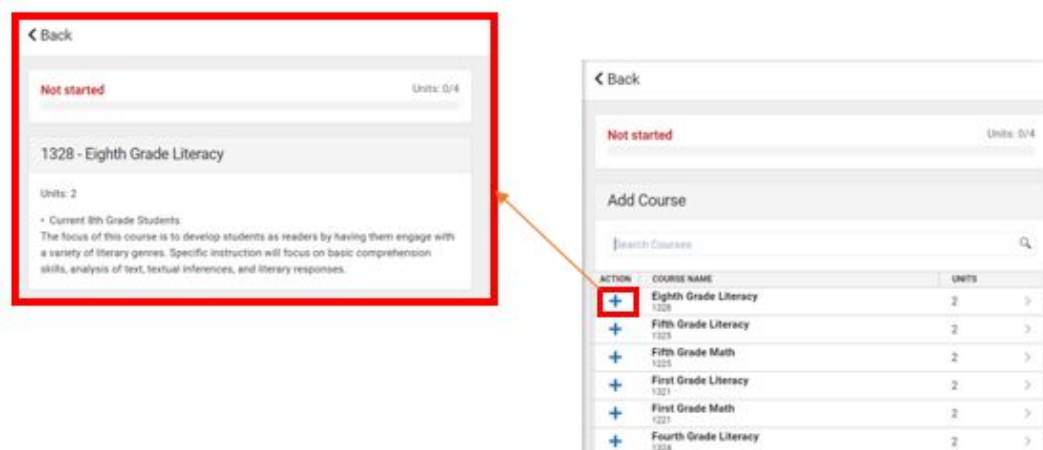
< Back

Not started

Units: 0/4

1328 - Eighth Grade Literacy

Units: 2

• Current 8th Grade Students
The focus of this course is to develop students as readers by having them engage with a variety of literary genres. Specific instruction will focus on basic comprehension skills, analysis of text, textual inferences, and literary responses.

< Back

Not started

Units: 0/4

Add Course

Search Courses

| ACTION | COURSE NAME | UNITS | |
|---|---|---|---|
| + | Eighth Grade Literacy 1328 | 2 | > |
| + | Fifth Grade Literacy 1325 | 2 | > |
| + | Fifth Grade Math 1225 | 2 | > |
| + | First Grade Literacy 1321 | 2 | > |
| + | First Grade Math 1221 | 2 | > |
| + | Fourth Grade Literacy 1324 | 2 | > |